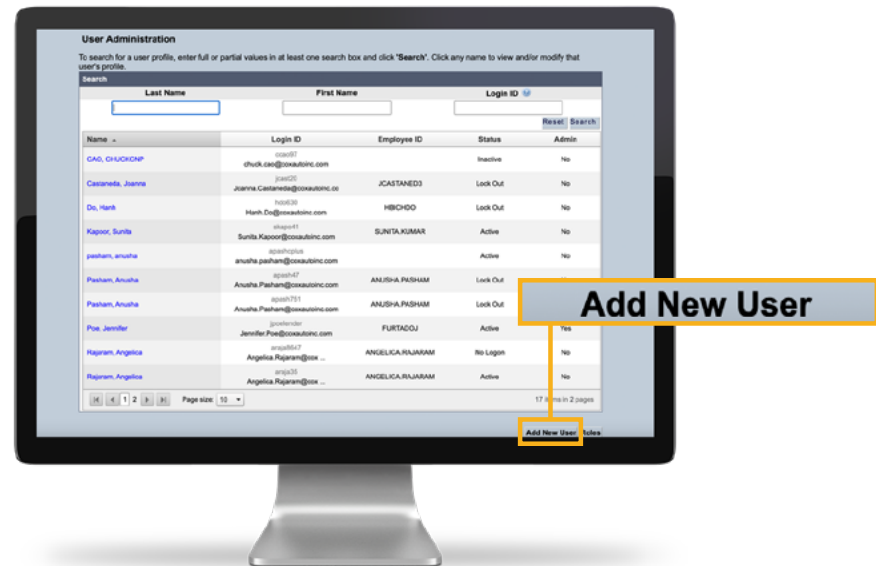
User Administration

To search for a user profile, enter full or partial values in at least one search box and click 'Search'. Click any name to view and/or modify that user's profile.

Search

Last Name | First Name | Login ID

Reset Search

| Name | Login ID | Employee ID | Status | Admin |
|---|---|---|---|---|
| CAO, CHUCKCNP | ccao97 chuck.cao@coxautoinc.com | | Inactive | No |
| Castaneda, Joanna | jcast20 Joanna.Castaneda@coxautoinc.co | JCASTANED3 | Lock Out | No |
| Do, Hank | hdo639 Hanh.Do@coxautoinc.com | HBICHDO | Lock Out | No |
| Kapoor, Sunita | skapo41 Sunita.Kapoor@coxautoinc.com | SUNITA.KUMAR | Active | No |
| pasham, anusha | apashcpius anusha.pasham@coxautoinc.com | | Active | No |
| Pasham, Anusha | apash47 Anusha.Pasham@coxautoinc.com | ANUSHA.PASHAM | Lock Out | No |
| Pasham, Anusha | apash751 Anusha.Pasham@coxautoinc.com | ANUSHA.PASHAM | Lock Out | |
| Poe, Jennifer | jpoetender Jennifer.Poe@coxautoinc.com | FURTADOJ | Active | Yes |
| Rajaram, Angelica | araja8647 Angelica.Rajaram@cox ... | ANGELICA.RAJARAM | No Logon | No |
| Rajaram, Angelica | araja35 Angelica.Rajaram@cox ... | ANGELICA.RAJARAM | Active | No |

1 2 Page size: 10

17 items in 2 pages

Add New User

Add New User Roles